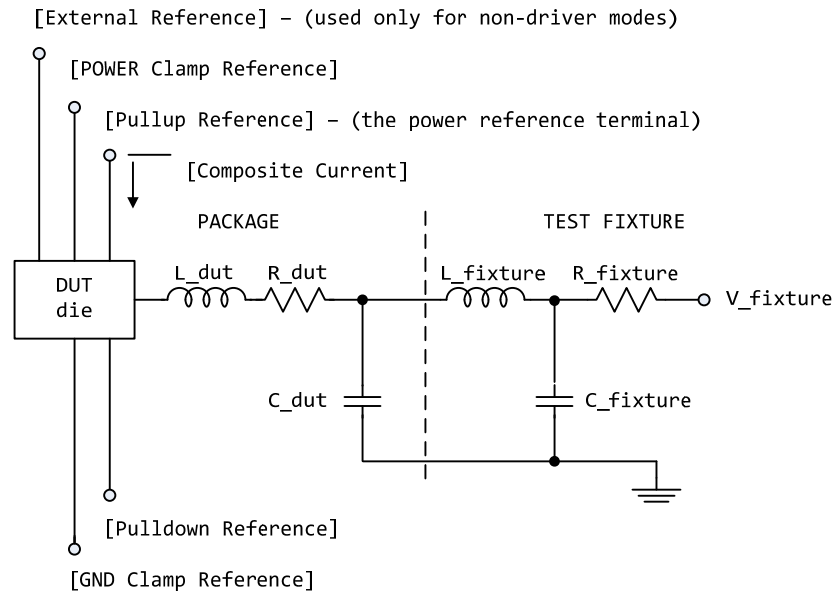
[External Reference] – (used only for non-driver modes)

[POWER Clamp Reference]

[Pullup Reference] – (the power reference terminal)

[Composite Current]

PACKAGE

TEST FIXTURE

DUT die

L_dut

R_dut

L_fixture

R_fixture

V_fixture

C_dut

C_fixture

[Pulldown Reference]

[GND Clamp Reference]